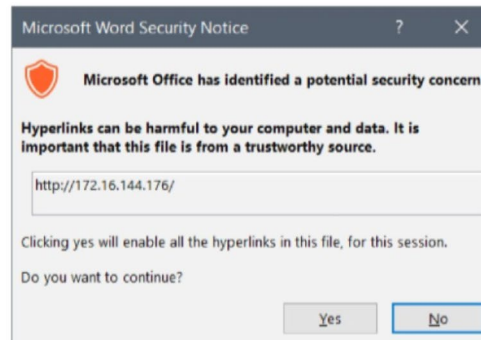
Microsoft Word Security Notice

?

×

Microsoft Office has identified a potential security concern

Hyperlinks can be harmful to your computer and data. It is important that this file is from a trustworthy source.

http://172.16.144.176/

Clicking yes will enable all the hyperlinks in this file, for this session.

Do you want to continue?

Yes

No